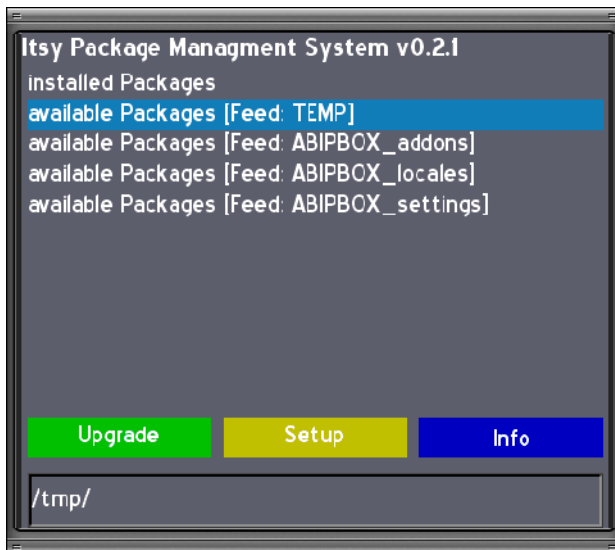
Itsy Package Managment System v0.2.1

installed Packages

available Packages [Feed: TEMP]

available Packages [Feed: ABIPBOX_addons]

available Packages [Feed: ABIPBOX_locales]

available Packages [Feed: ABIPBOX_settings]

Upgrade

Setup

Info

/tmp/